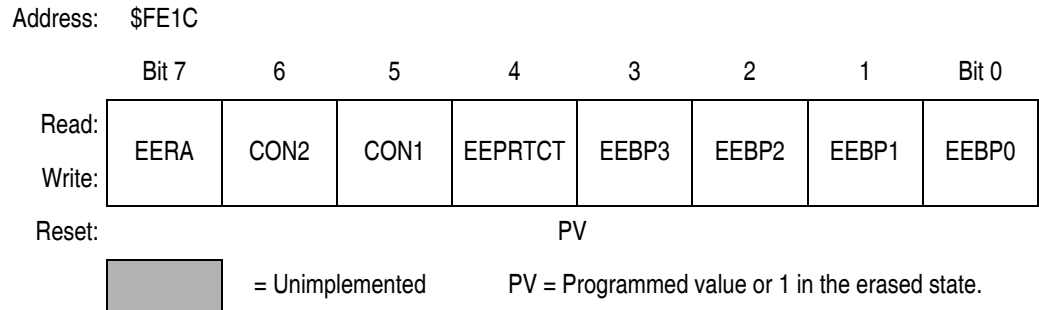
Address: $FE1C

| | Bit 7 | 6 | 5 | 4 | 3 | 2 | 1 | Bit 0 |
|---|---|---|---|---|---|---|---|---|
| Read: Write: | EERA | CON2 | CON1 | EEPRTCT | EEBP3 | EEBP2 | EEBP1 | EEBP0 |
| Reset: | | | | PV | | | | |

= Unimplemented PV = Programmed value or 1 in the erased state.